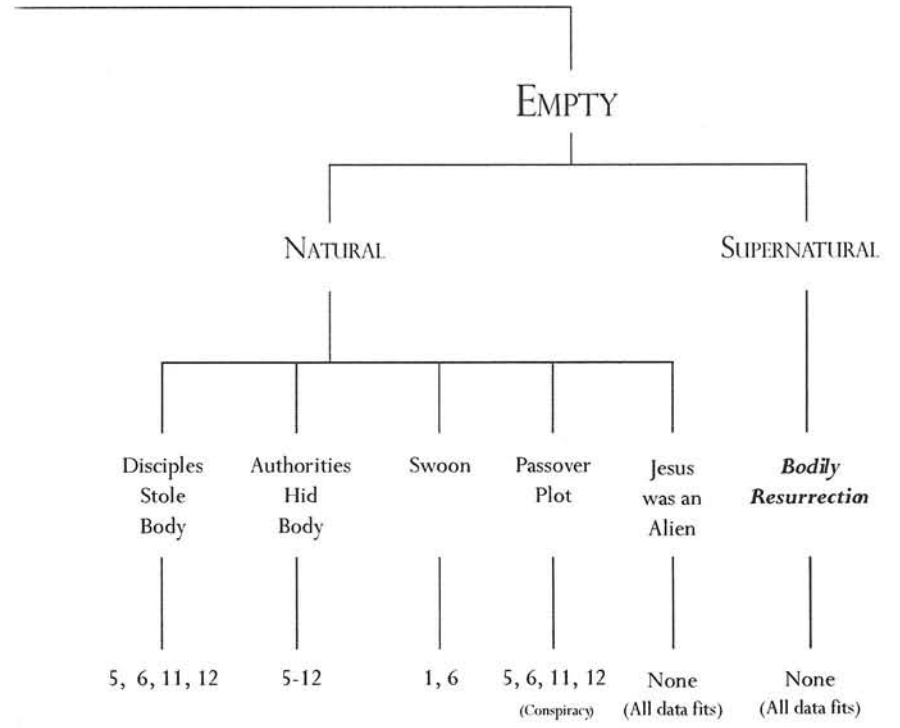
EMPTY

NATURAL

SUPERNATURAL

Disciples Stole Body

Authorities Hid Body

Swoon

Passover Plot

Jesus was an Alien

***Bodily Resurrectin***

5, 6, 11, 12

5-12

1, 6

5, 6, 11, 12 (Conspiracy)

None (All data fits)

None (All data fits)